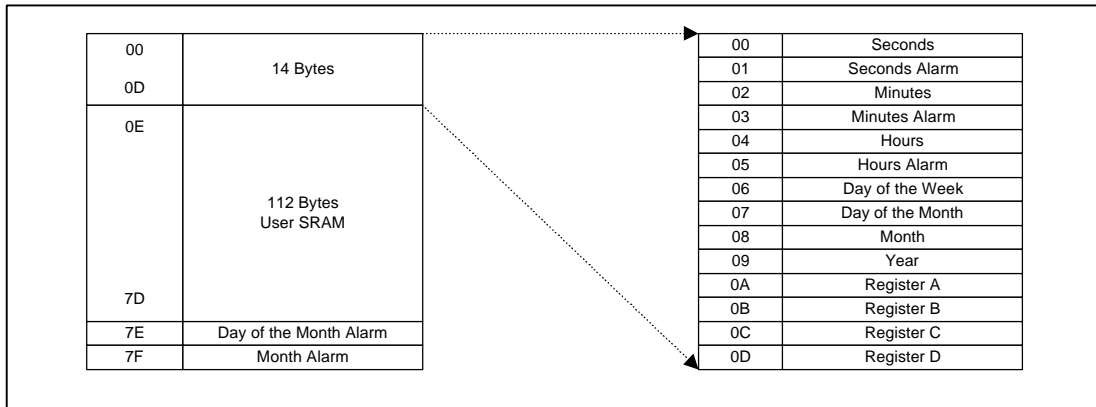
| | |
|---|---|
| 00<br><br>0D | 14 Bytes |
| 0E<br><br>7D | 112 Bytes<br>User SRAM |
| 7E | Day of the Month Alarm |
| 7F | Month Alarm |

| | |
|---|---|
| 00 | Seconds |
| 01 | Seconds Alarm |
| 02 | Minutes |
| 03 | Minutes Alarm |
| 04 | Hours |
| 05 | Hours Alarm |
| 06 | Day of the Week |
| 07 | Day of the Month |
| 08 | Month |
| 09 | Year |
| 0A | Register A |
| 0B | Register B |
| 0C | Register C |
| 0D | Register D |